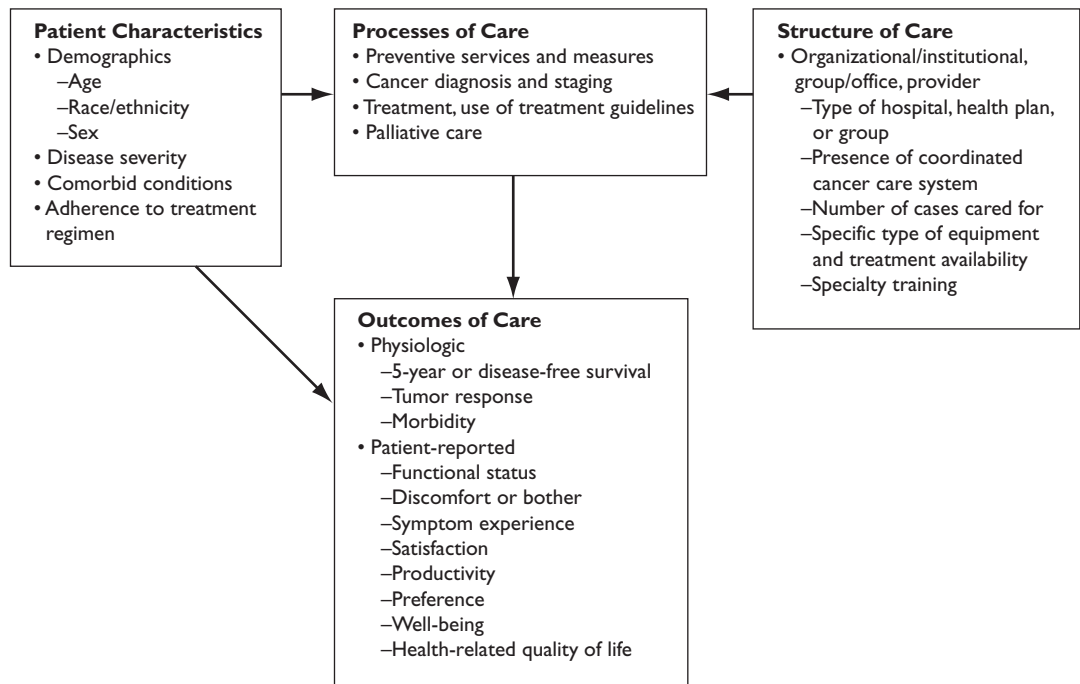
**Patient Characteristics**
• Demographics
–Age
–Race/ethnicity
–Sex
• Disease severity
• Comorbid conditions
• Adherence to treatment regimen

**Processes of Care**
• Preventive services and measures
• Cancer diagnosis and staging
• Treatment, use of treatment guidelines
• Palliative care

**Structure of Care**
• Organizational/institutional, group/office, provider
–Type of hospital, health plan, or group
–Presence of coordinated cancer care system
–Number of cases cared for
–Specific type of equipment and treatment availability
–Specialty training

**Outcomes of Care**
• Physiologic
–5-year or disease-free survival
–Tumor response
–Morbidity
• Patient-reported
–Functional status
–Discomfort or bother
–Symptom experience
–Satisfaction
–Productivity
–Preference
–Well-being
–Health-related quality of life